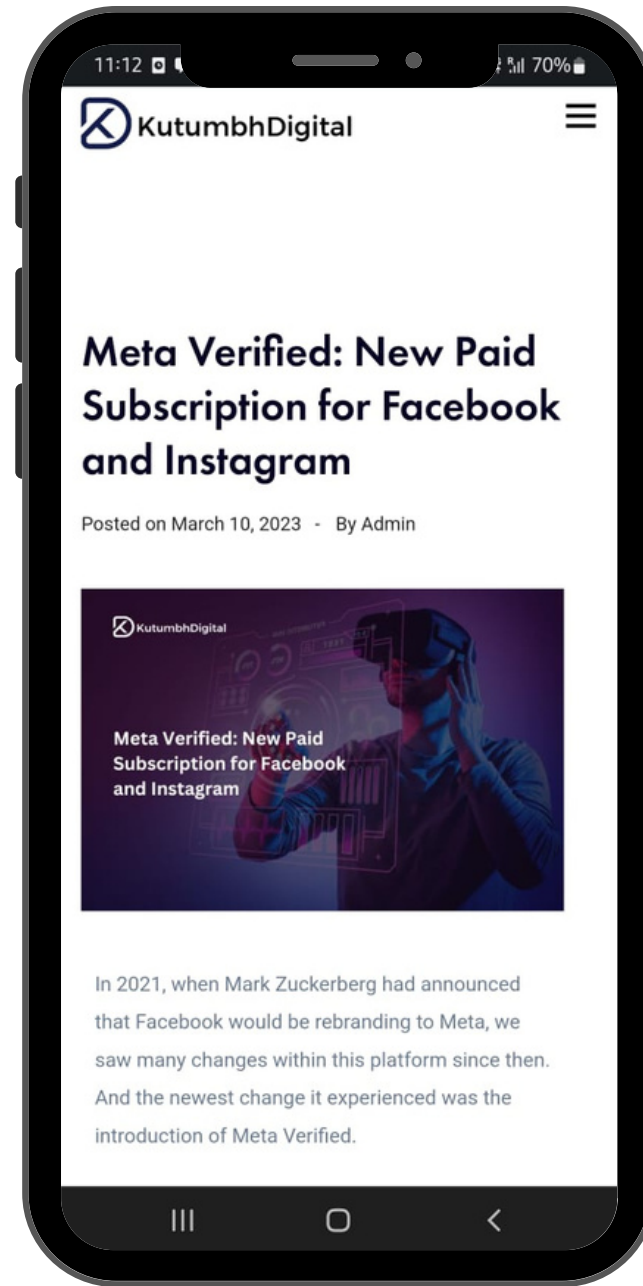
11:12 70%

KutumbhDigital

Meta Verified: New Paid Subscription for Facebook and Instagram

Posted on March 10, 2023 - By Admin

KutumbhDigital

Meta Verified: New Paid Subscription for Facebook and Instagram

In 2021, when Mark Zuckerberg had announced that Facebook would be rebranding to Meta, we saw many changes within this platform since then. And the newest change it experienced was the introduction of Meta Verified.